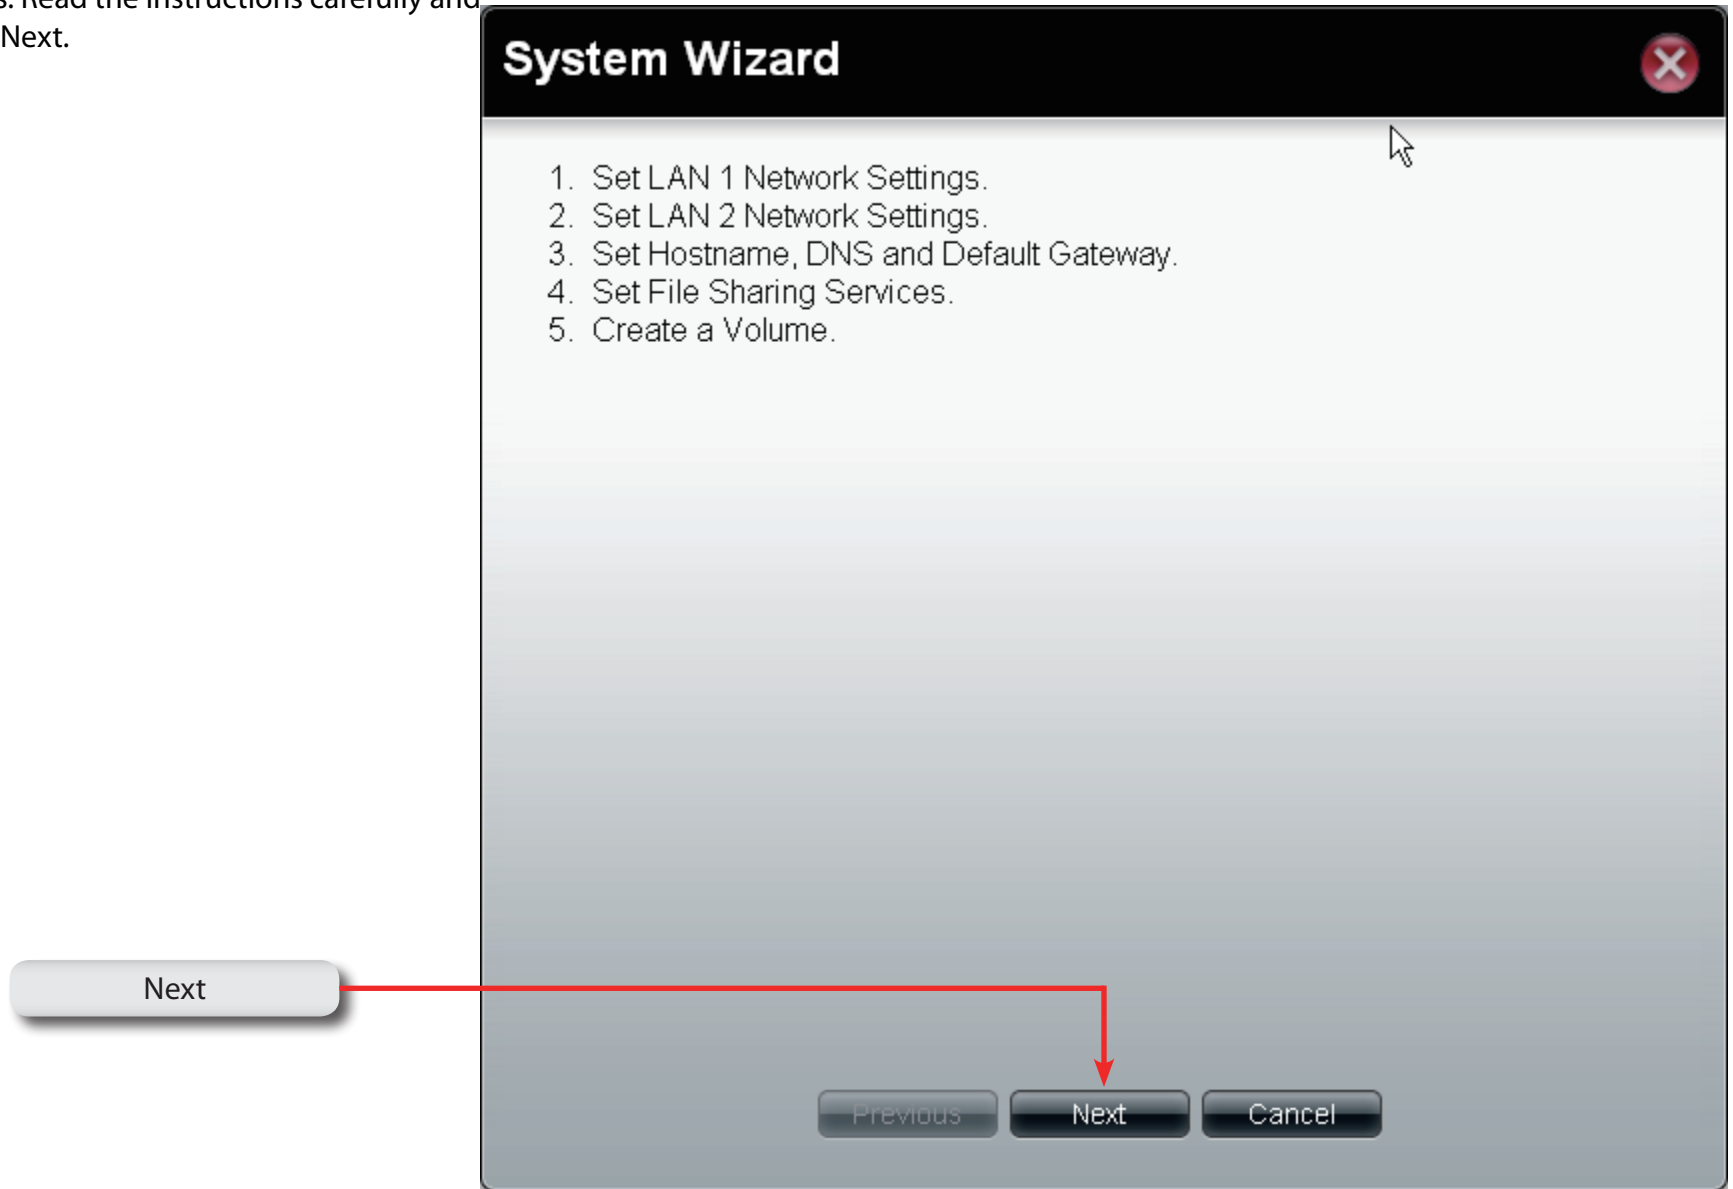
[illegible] Read the instructions carefully and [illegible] Next.

System Wizard

1. Set LAN 1 Network Settings.
2. Set LAN 2 Network Settings.
3. Set Hostname, DNS and Default Gateway.
4. Set File Sharing Services.
5. Create a Volume.

Next

Previous Next Cancel